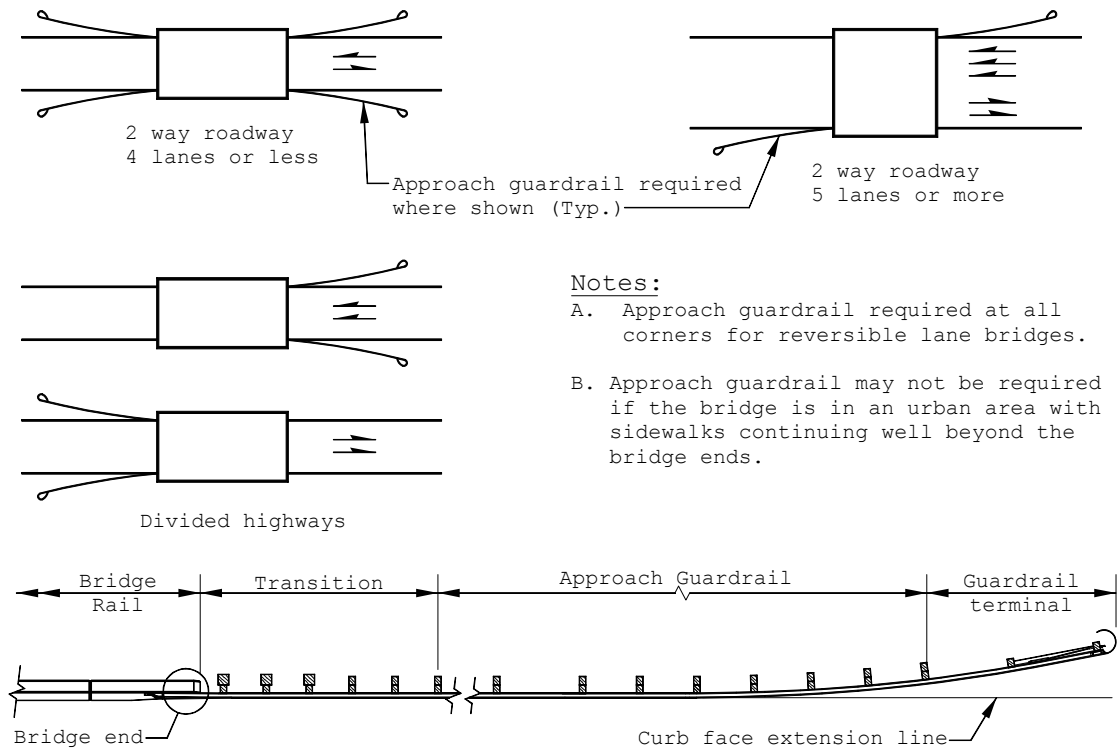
2 way roadway
4 lanes or less

Approach guardrail required where shown (Typ.)

2 way roadway
5 lanes or more

Notes:
A. Approach guardrail required at all corners for reversible lane bridges.

B. Approach guardrail may not be required if the bridge is in an urban area with sidewalks continuing well beyond the bridge ends.

Divided highways

Bridge Rail

Transition

Approach Guardrail

Guardrail terminal

Bridge end

Curb face extension line